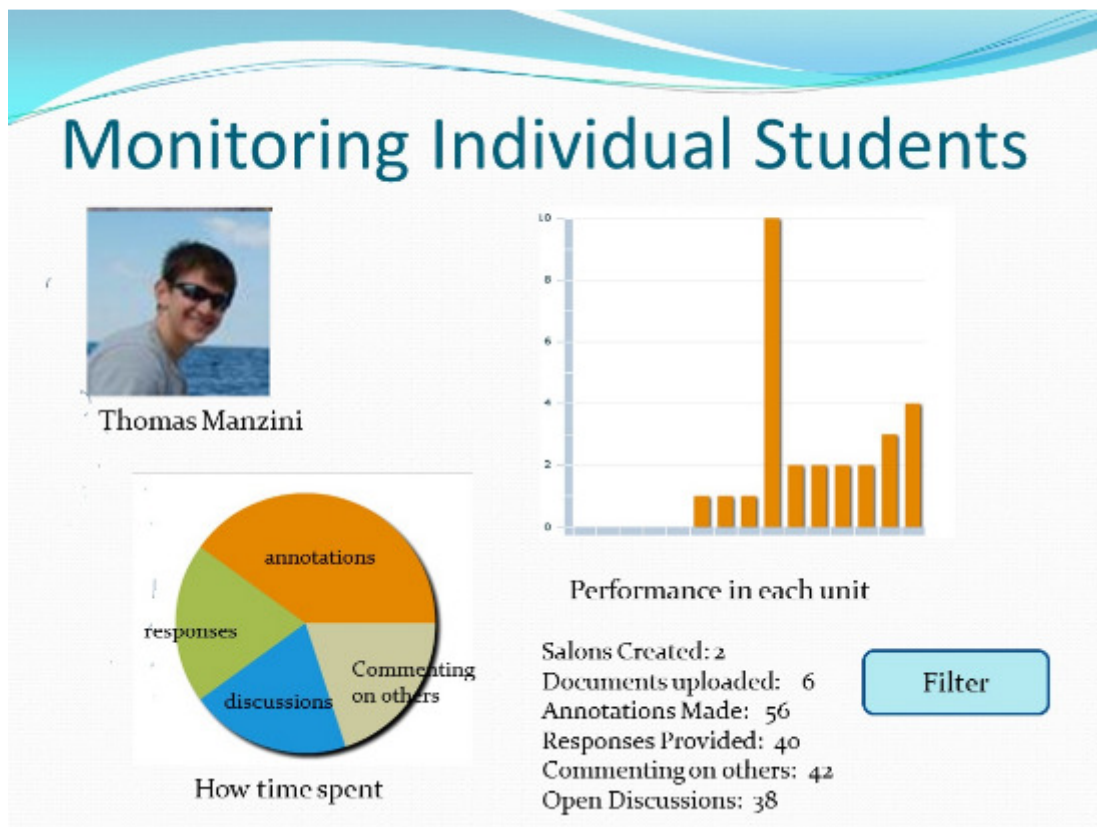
Monitoring Individual Students

Thomas Manzini

10
8
6
4
2
0

Performance in each unit

annotations
responses
discussions
Commenting on others

How time spent

Salons Created: 2
Documents uploaded: 6
Annotations Made: 56
Responses Provided: 40
Commenting on others: 42
Open Discussions: 38

Filter